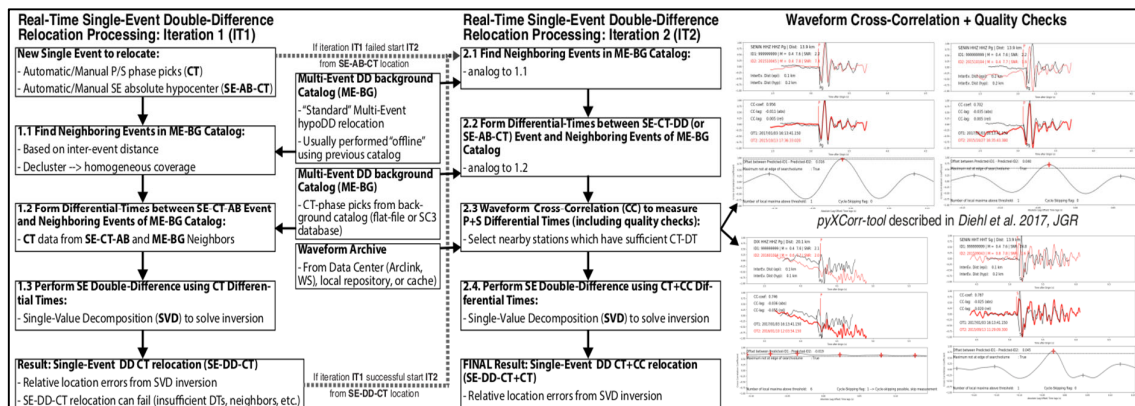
Real-Time Single-Event Double-Difference Relocation Processing: Iteration 1 (IT1)

New Single Event to relocate:
- Automatic/Manual P/S phase picks (CT)
- Automatic/Manual SE absolute hypocenter (SE-AB-CT)

If iteration IT1 failed start IT2 from SE-AB-CT location

Multi-Event DD background Catalog (ME-BG)
- "Standard" Multi-Event hypoDD relocation
- Usually performed "offline" using previous catalog

1.1 Find Neighboring Events in ME-BG Catalog:
- Based on inter-event distance
- Decluster --> homogeneous coverage

Multi-Event DD background Catalog (ME-BG)
- CT-phase picks from background catalog (flat-file or SC3 database)

1.2 Form Differential-Times between SE-CT-AB Event and Neighboring Events of ME-BG Catalog:
- CT data from SE-CT-AB and ME-BG Neighbors

Waveform Archive
- From Data Center (Arclink, WS), local repository, or cache)

1.3 Perform SE Double-Difference using CT Differential Times:
- Single-Value Decomposition (SVD) to solve inversion

Result: Single-Event DD CT relocation (SE-DD-CT)
- Relative location errors from SVD inversion
- SE-DD-CT relocation can fail (insufficient DTs, neighbors, etc.)

If iteration IT1 successful start IT2 from SE-DD-CT location

Real-Time Single-Event Double-Difference Relocation Processing: Iteration 2 (IT2)

2.1 Find Neighboring Events in ME-BG Catalog:
- analog to 1.1

2.2 Form Differential-Times between SE-CT-DD (or SE-AB-CT) Event and Neighboring Events of ME-BG Catalog
- analog to 1.2

2.3 Waveform Cross-Correlation (CC) to measure P+S Differential Times (including quality checks):
- Select nearby stations which have sufficient CT-DT

2.4. Perform SE Double-Difference using CT+CC Differential Times:
- Single-Value Decomposition (SVD) to solve inversion

FINAL Result: Single-Event DD CT+CC relocation (SE-DD-CT+CT)
- Relative location errors from SVD inversion

Waveform Cross-Correlation + Quality Checks

pyXCorr-tool described in Diehl et al. 2017, JGR